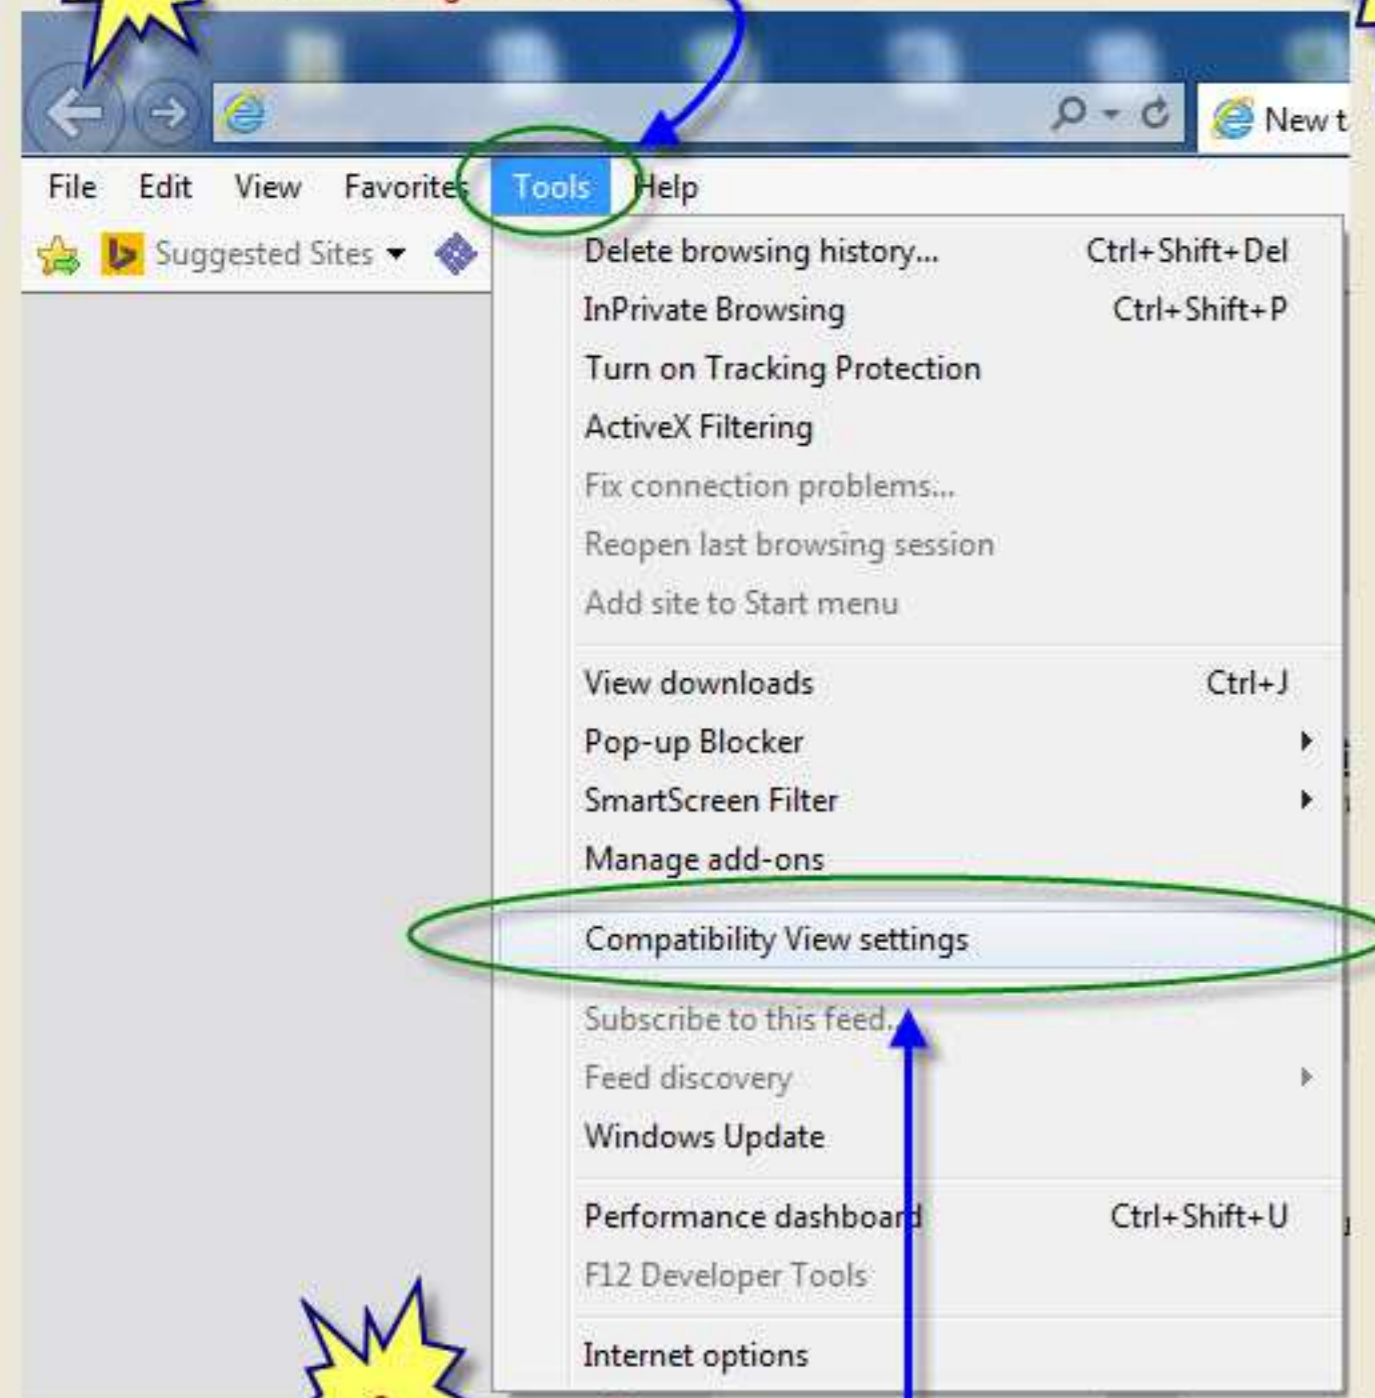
New t

File Edit View Favorites Tools Help

Suggested Sites

Delete browsing history... Ctrl+Shift+Del
InPrivate Browsing Ctrl+Shift+P
Turn on Tracking Protection
ActiveX Filtering
Fix connection problems...
Reopen last browsing session
Add site to Start menu

View downloads Ctrl+J
Pop-up Blocker
SmartScreen Filter
Manage add-ons

Compatibility View settings

Subscribe to this feed...
Feed discovery
Windows Update

Performance dashboard Ctrl+Shift+U
F12 Developer Tools

Internet options